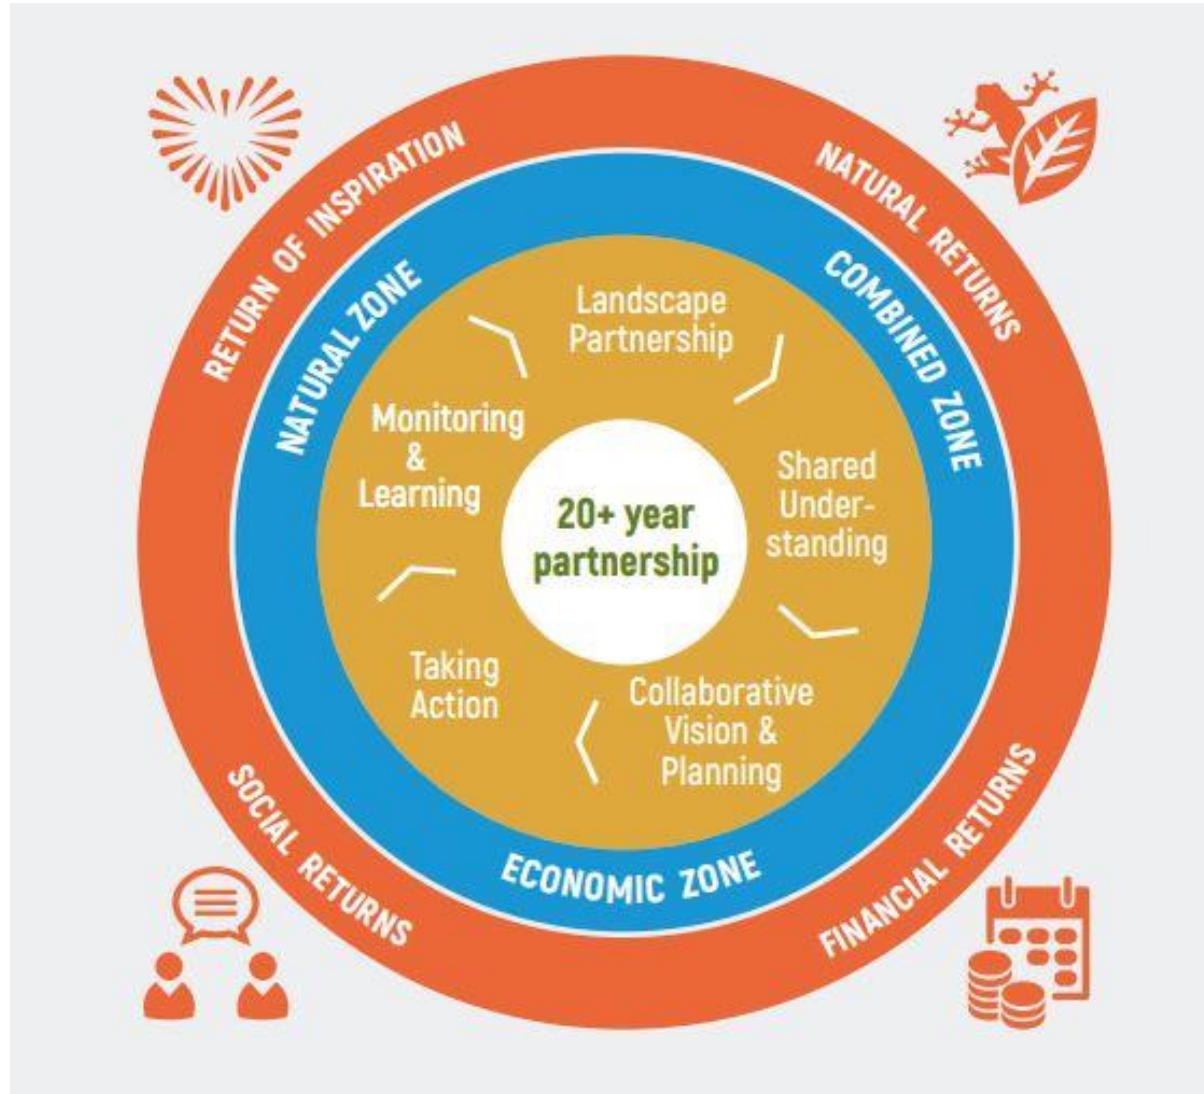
RETURN OF INSPIRATION

NATURAL RETURNS

NATURAL ZONE

COMBINED ZONE

Landscape Partnership

Monitoring & Learning

Shared Understanding

20+ year partnership

Taking Action

Collaborative Vision & Planning

ECONOMIC ZONE

SOCIAL RETURNS

FINANCIAL RETURNS